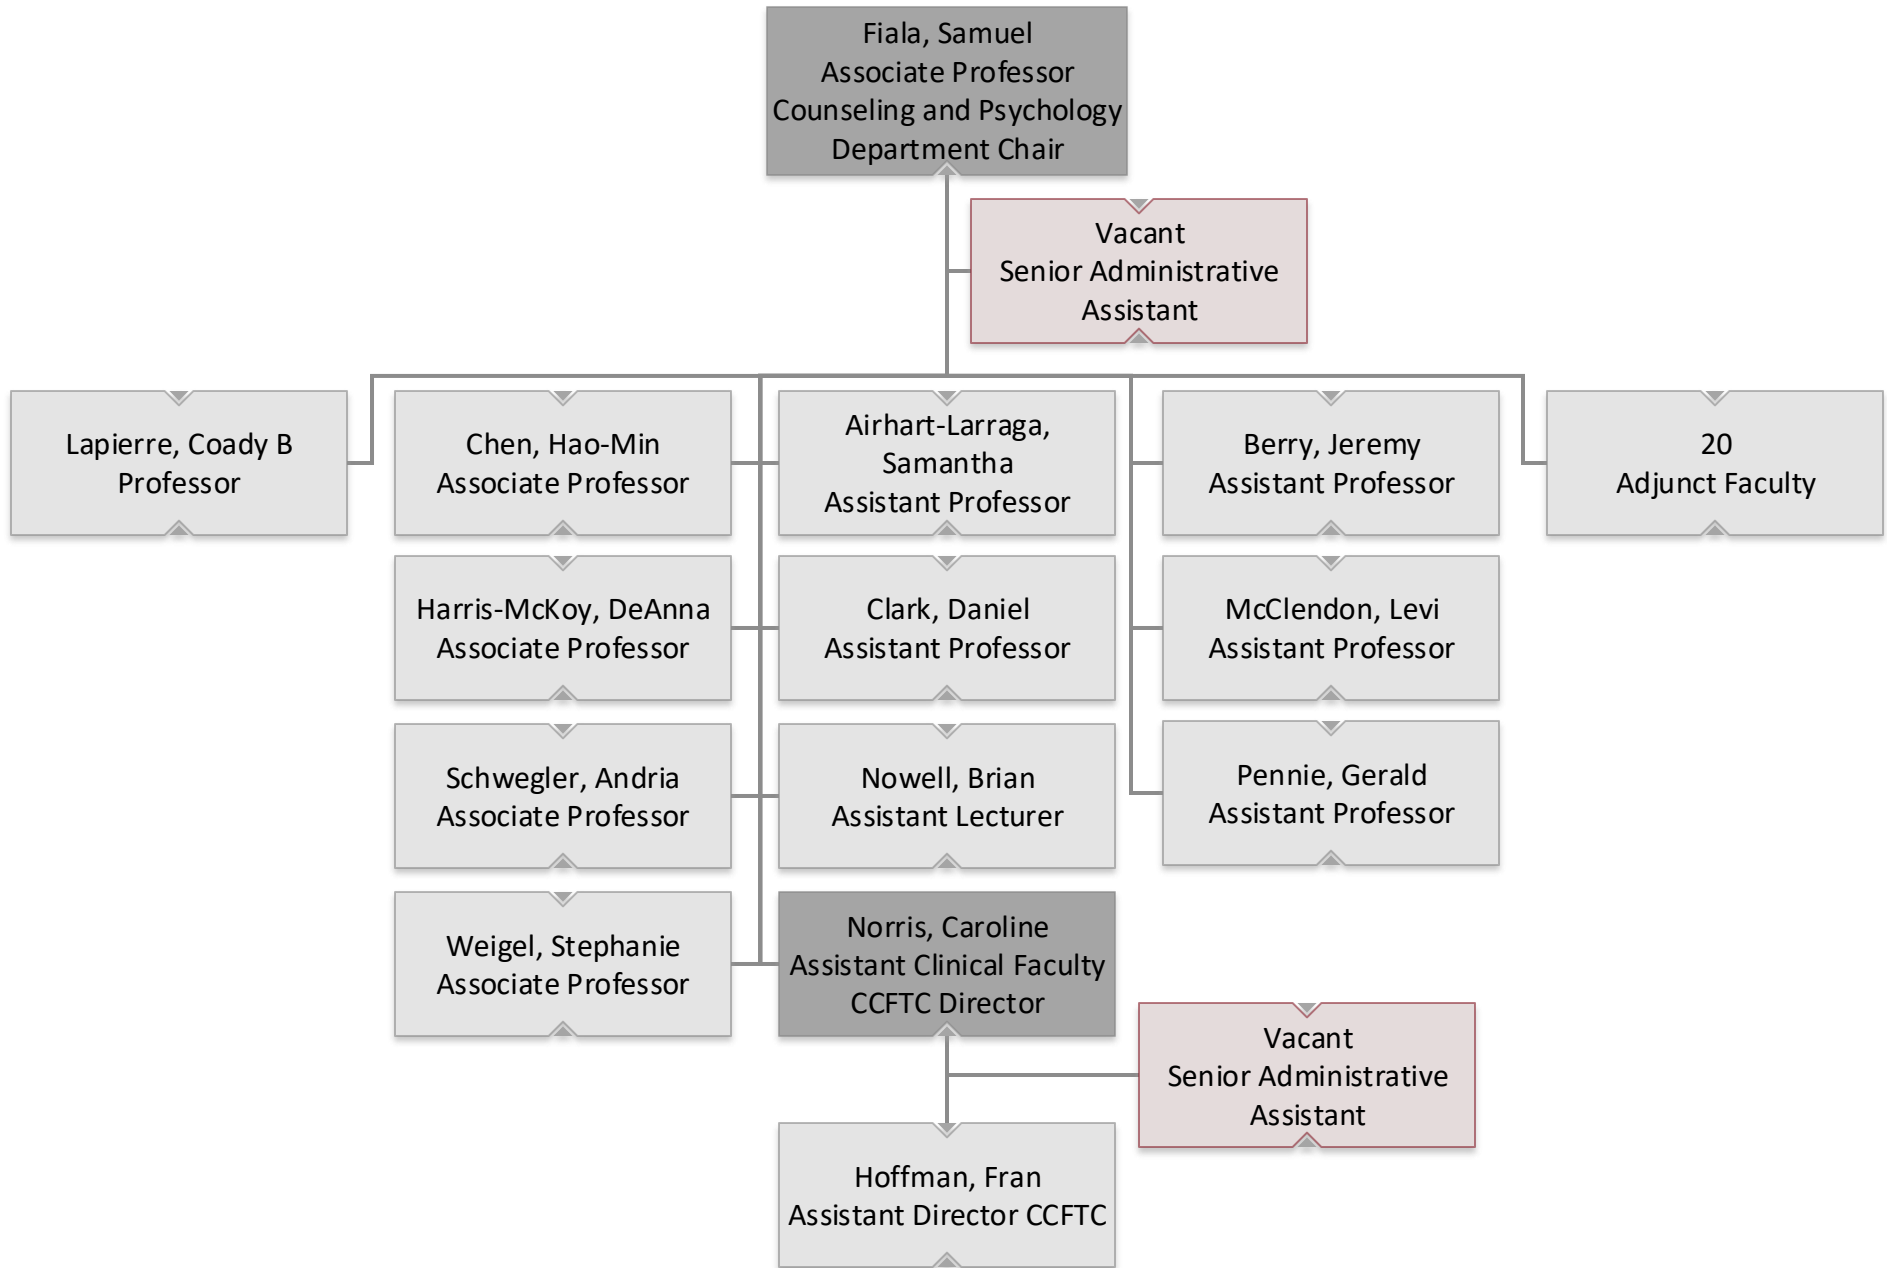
Fiala, Samuel
Associate Professor
Counseling and Psychology
Department Chair

Vacant
Senior Administrative Assistant

Lapierre, Coady B
Professor

Chen, Hao-Min
Associate Professor

Harris-McKoy, DeAnna
Associate Professor

Schwegler, Andria
Associate Professor

Weigel, Stephanie
Associate Professor

Airhart-Larraga, Samantha
Assistant Professor

Clark, Daniel
Assistant Professor

Nowell, Brian
Assistant Lecturer

Norris, Caroline
Assistant Clinical Faculty
CCFTC Director

Berry, Jeremy
Assistant Professor

McClendon, Levi
Assistant Professor

Pennie, Gerald
Assistant Professor

20
Adjunct Faculty

Vacant
Senior Administrative Assistant

Hoffman, Fran
Assistant Director CCFTC